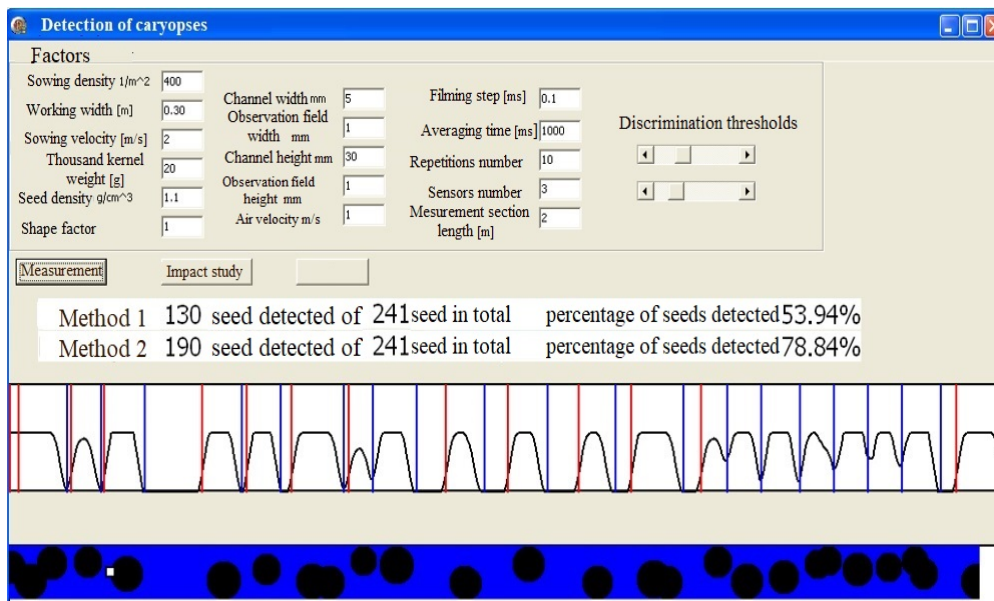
Detection of caryopses

Factors

Sowing density 1/m^2 400
Working width [m] 0.30
Sowing velocity [m/s] 2
Thousand kernel weight [g] 20
Seed density g/cm^3 1.1
Shape factor 1

Channel width mm 5
Observation field width mm 1
Channel height mm 30
Observation field height mm 1
Air velocity m/s 1

Filming step [ms] 0.1
Averaging time [ms] 1000
Repetitions number 10
Sensors number 3
Mesurement section length [m] 2

Discrimination thresholds

Measurement
Impact study

Method 1 130 seed detected of 241 seed in total percentage of seeds detected 53.94%
Method 2 190 seed detected of 241 seed in total percentage of seeds detected 78.84%